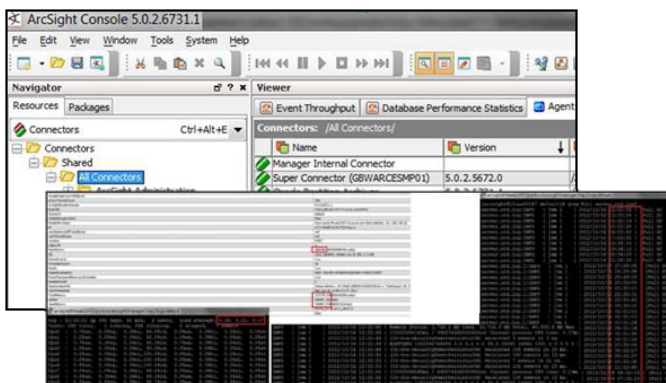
ArcSight Console 5.0.2.6731.1

File Edit View Window Tools System Help

Navigator

Resources Packages

Connectors Ctrl+Alt+E

Connectors
Shared
All Connectors
ArcSight Administration

Viewer

Event Throughput Database Performance Statistics Agent

Connectors: /All Connectors/

| Name | Version |
|---|---|
| Manager Internal Connector | |
| Super Connector (GBWARCESMP01) | 5.0.2.5672.0 |
| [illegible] | 5.0.2.6731.1 |

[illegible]